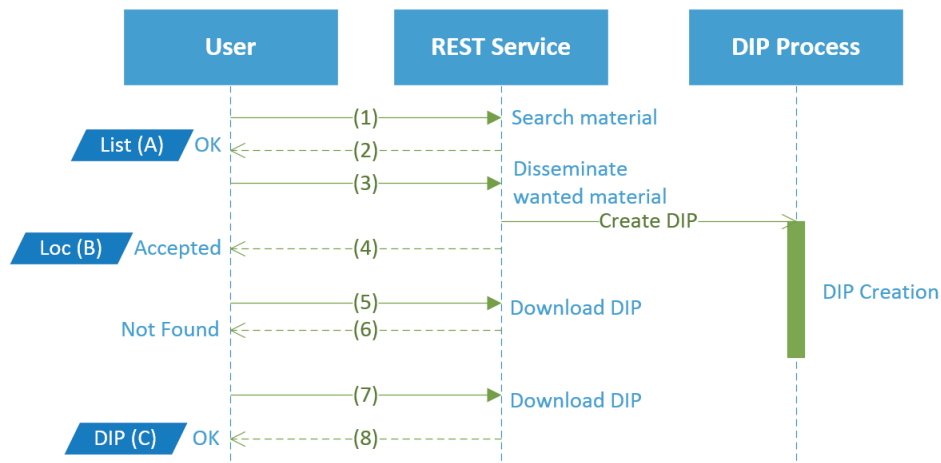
User

REST Service

DIP Process

(1) Search material

List (A) OK (2)

(3) Disseminate wanted material

Create DIP

Loc (B) Accepted (4)

(5) Download DIP

DIP Creation

Not Found (6)

(7) Download DIP

DIP (C) OK (8)